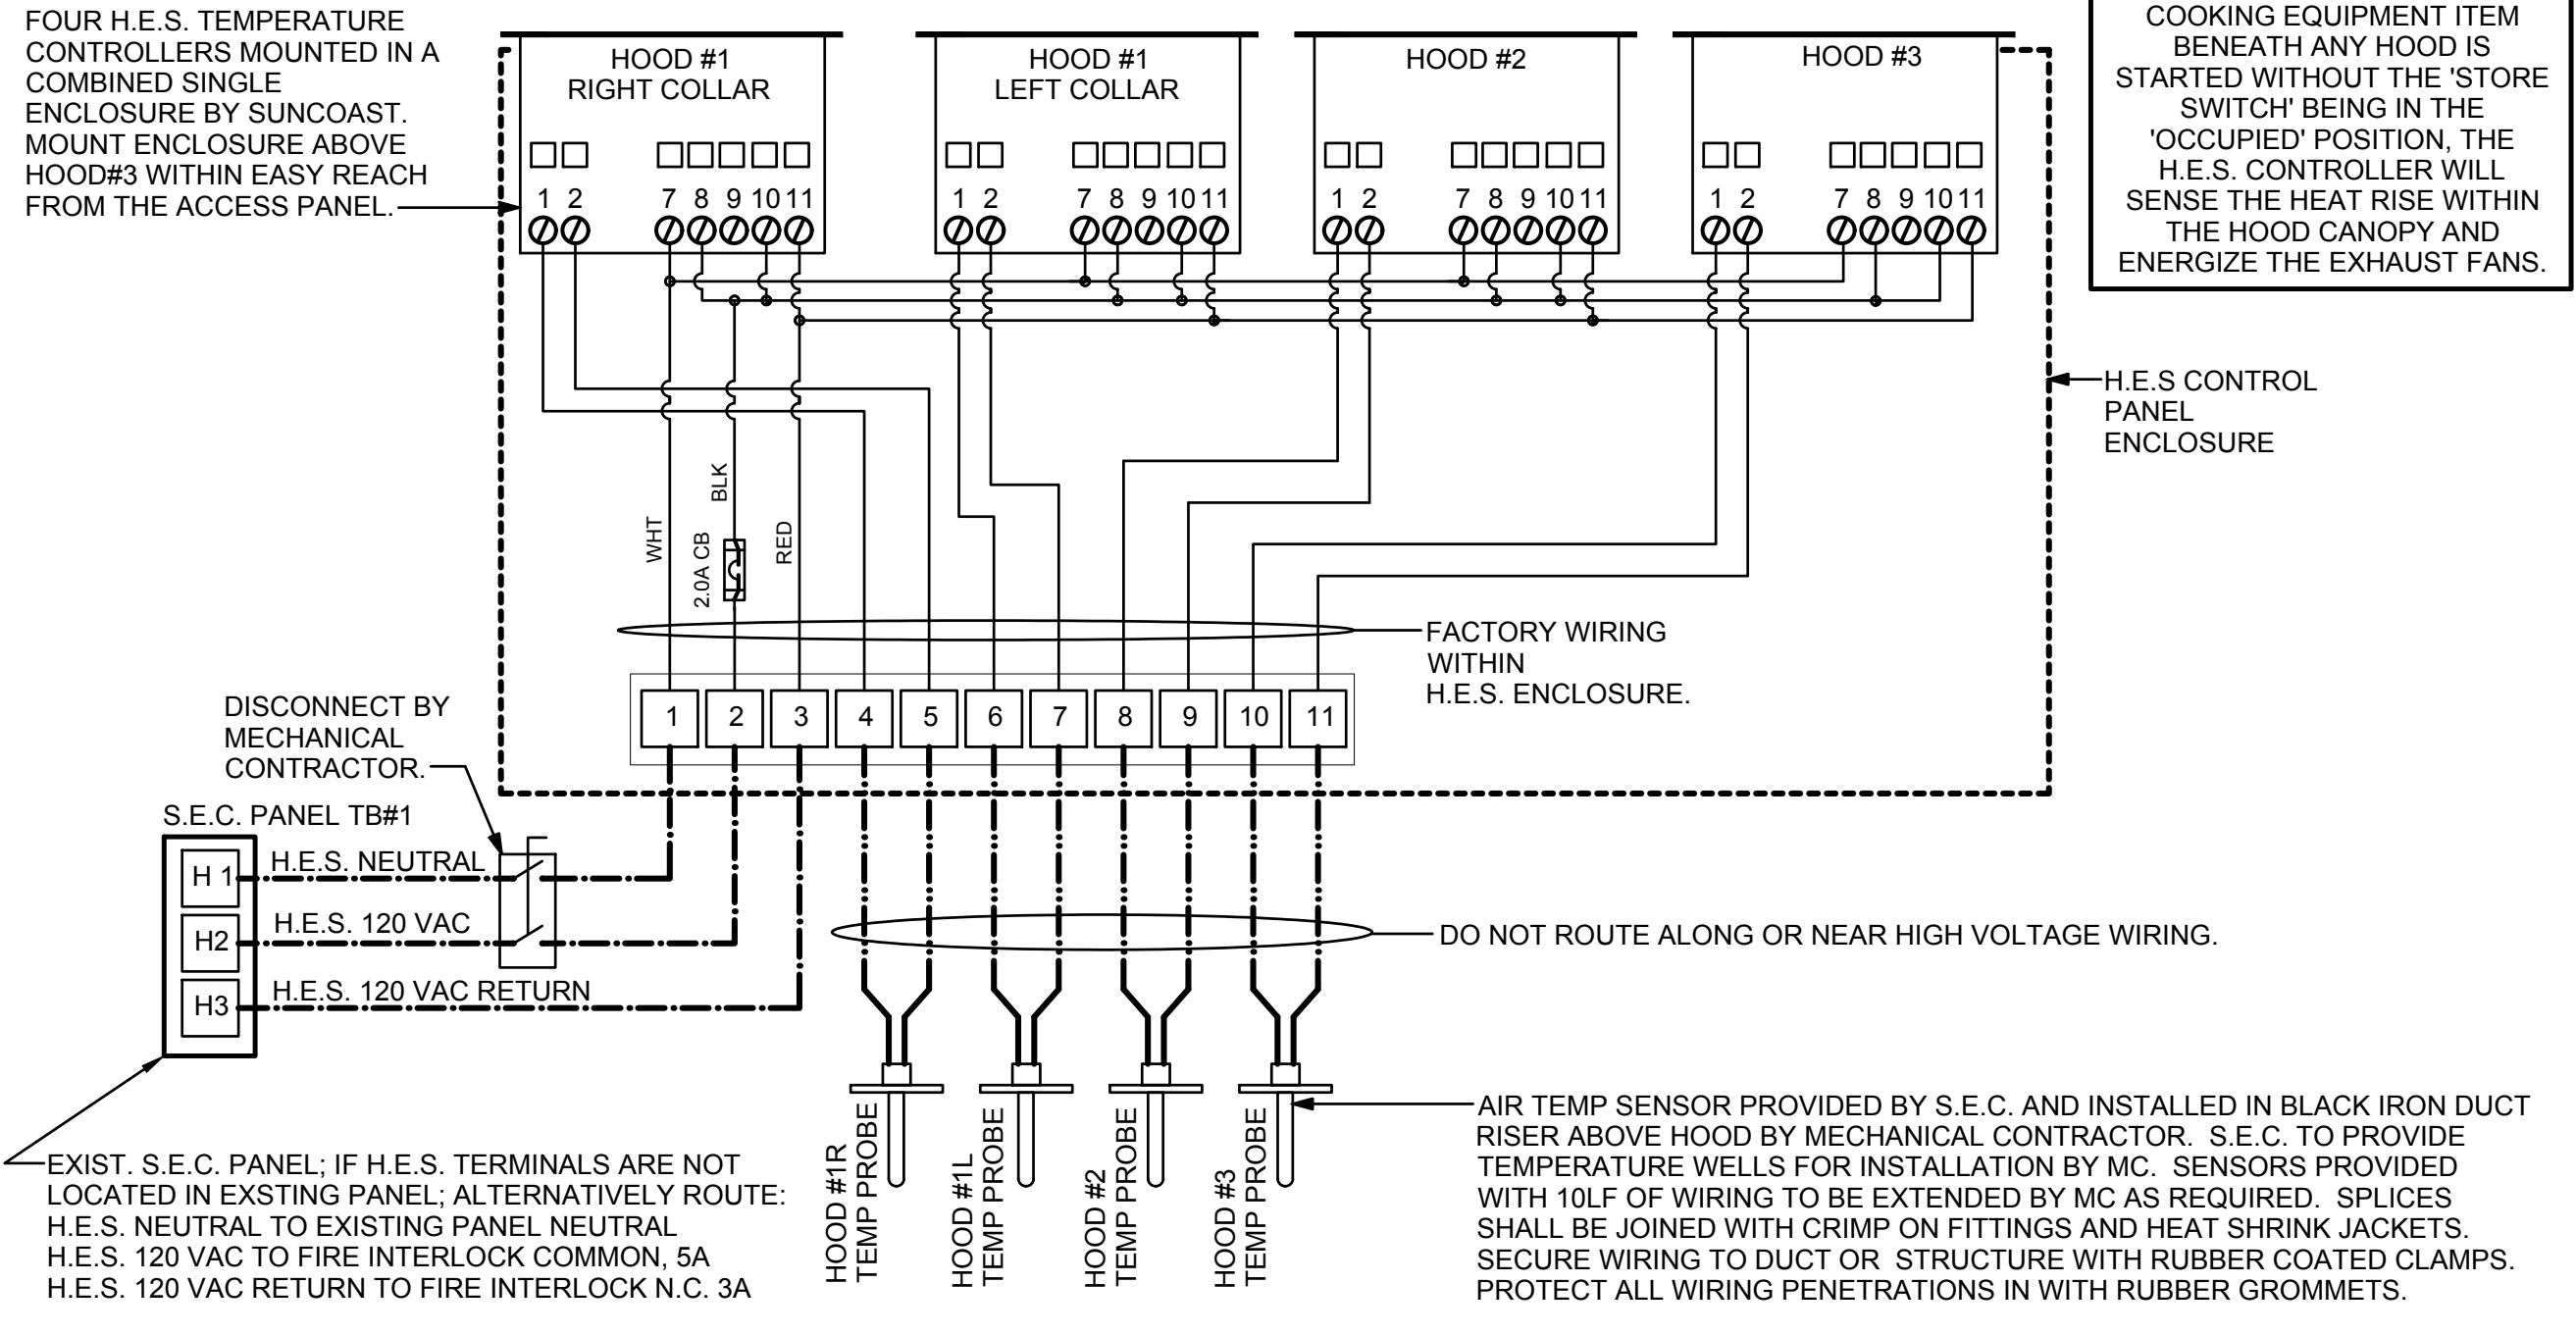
FOUR H.E.S. TEMPERATURE CONTROLLERS MOUNTED IN A COMBINED SINGLE ENCLOSURE BY SUNCOAST. MOUNT ENCLOSURE ABOVE HOOD#3 WITHIN EASY REACH FROM THE ACCESS PANEL.

HOOD #1
RIGHT COLLAR

1 2 7 8 9 10 11

HOOD #1
LEFT COLLAR

1 2 7 8 9 10 11

HOOD #2

1 2 7 8 9 10 11

HOOD #3

1 2 7 8 9 10 11

COOKING EQUIPMENT ITEM BENEATH ANY HOOD IS STARTED WITHOUT THE 'STORE SWITCH' BEING IN THE 'OCCUPIED' POSITION, THE H.E.S. CONTROLLER WILL SENSE THE HEAT RISE WITHIN THE HOOD CANOPY AND ENERGIZE THE EXHAUST FANS.

H.E.S CONTROL PANEL ENCLOSURE

WHT

BLK

2.0A CB

RED

FACTORY WIRING WITHIN H.E.S. ENCLOSURE.

| 1 | 2 | 3 | 4 | 5 | 6 | 7 | 8 | 9 | 10 | 11 |
|---|---|---|---|---|---|---|---|---|---|---|

DISCONNECT BY MECHANICAL CONTRACTOR.

S.E.C. PANEL TB#1

H 1

H2

H3

H.E.S. NEUTRAL

H.E.S. 120 VAC

H.E.S. 120 VAC RETURN

DO NOT ROUTE ALONG OR NEAR HIGH VOLTAGE WIRING.

HOOD #1R TEMP PROBE

HOOD #1L TEMP PROBE

HOOD #2 TEMP PROBE

HOOD #3 TEMP PROBE

EXIST. S.E.C. PANEL; IF H.E.S. TERMINALS ARE NOT LOCATED IN EXSTING PANEL; ALTERNATIVELY ROUTE:
H.E.S. NEUTRAL TO EXISTING PANEL NEUTRAL
H.E.S. 120 VAC TO FIRE INTERLOCK COMMON, 5A
H.E.S. 120 VAC RETURN TO FIRE INTERLOCK N.C. 3A

AIR TEMP SENSOR PROVIDED BY S.E.C. AND INSTALLED IN BLACK IRON DUCT RISER ABOVE HOOD BY MECHANICAL CONTRACTOR. S.E.C. TO PROVIDE TEMPERATURE WELLS FOR INSTALLATION BY MC. SENSORS PROVIDED WITH 10LF OF WIRING TO BE EXTENDED BY MC AS REQUIRED. SPLICES SHALL BE JOINED WITH CRIMP ON FITTINGS AND HEAT SHRINK JACKETS. SECURE WIRING TO DUCT OR STRUCTURE WITH RUBBER COATED CLAMPS. PROTECT ALL WIRING PENETRATIONS IN WITH RUBBER GROMMETS.